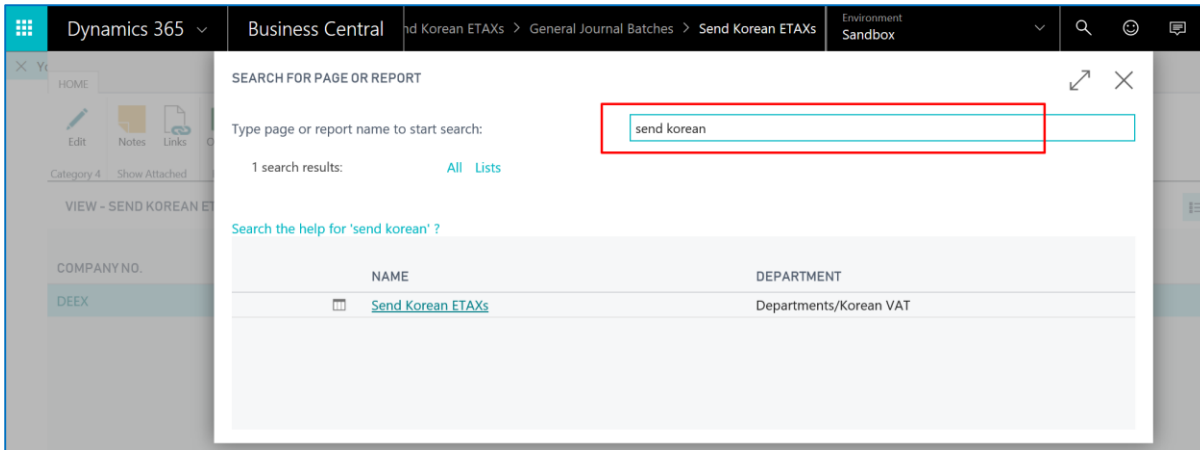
Dynamics 365
Business Central
nd Korean ETAXs > General Journal Batches > Send Korean ETAXs
Environment
Sandbox

Yo
HOME
Edit
Notes
Links
Category 4
Show Attached
VIEW - SEND KOREAN ET
COMPANY NO.
DEEX

SEARCH FOR PAGE OR REPORT

Type page or report name to start search: send korean

1 search results: All Lists

Search the help for 'send korean' ?

| NAME | DEPARTMENT |
|---|---|
| Send Korean ETAXs | Departments/Korean VAT |